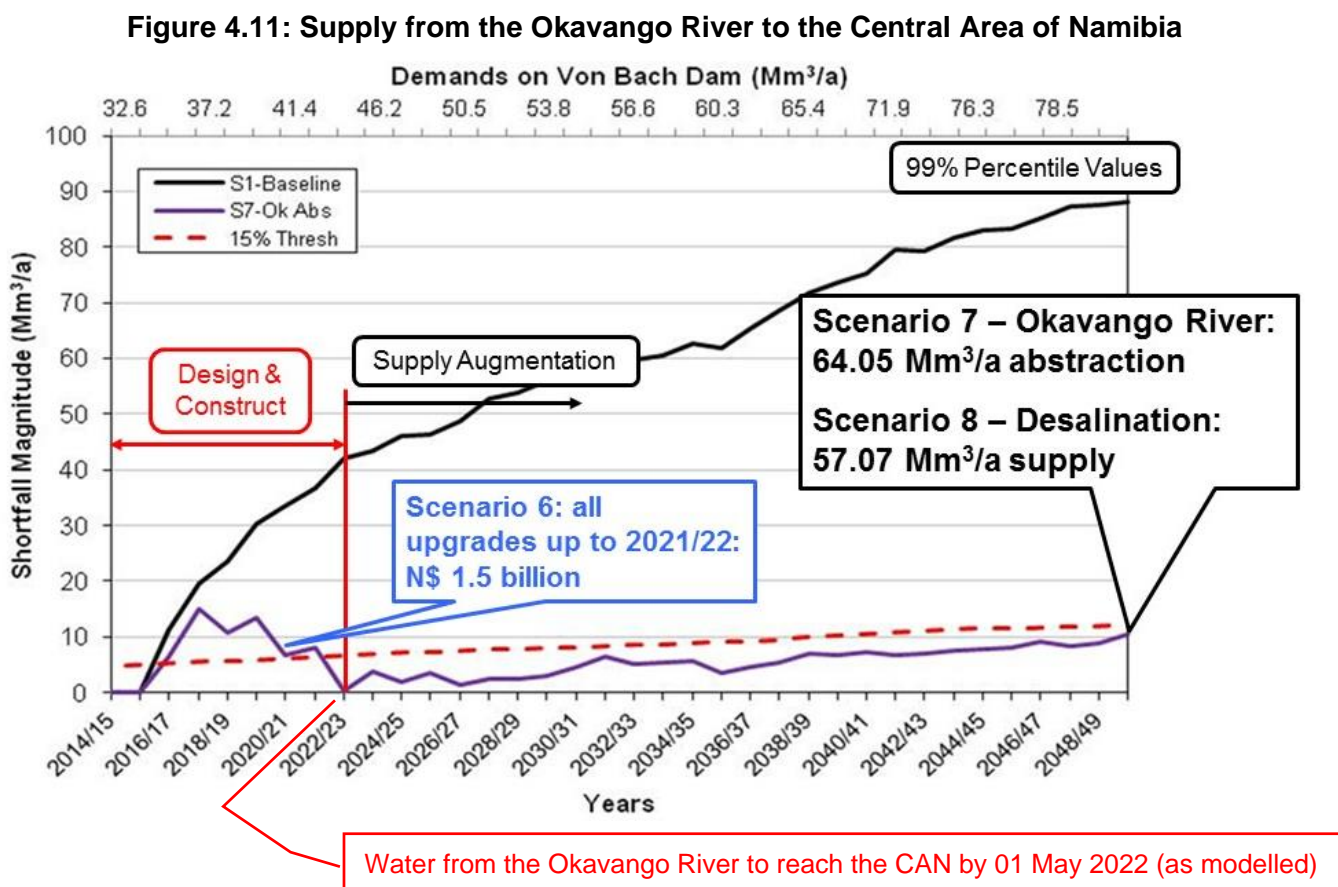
Figure 4.11: Supply from the Okavango River to the Central Area of Namibia

Demands on Von Bach Dam (Mm$^3$/a)

32.6 37.2 41.4 46.2 50.5 53.8 56.6 60.3 65.4 71.9 76.3 78.5

S1-Baseline
S7-Ok Abs
15% Thresh

99% Percentile Values

Scenario 7 – Okavango River: 64.05 Mm$^3$/a abstraction

Scenario 8 – Desalination: 57.07 Mm$^3$/a supply

Supply Augmentation

Design & Construct

Scenario 6: all upgrades up to 2021/22: N$ 1.5 billion

Shortfall Magnitude (Mm$^3$/a)

100 90 80 70 60 50 40 30 20 10 0

2014/15 2016/17 2018/19 2020/21 2022/23 2024/25 2026/27 2028/29 2030/31 2032/33 2034/35 2036/37 2038/39 2040/41 2042/43 2044/45 2046/47 2048/49

Years

Water from the Okavango River to reach the CAN by 01 May 2022 (as modelled)